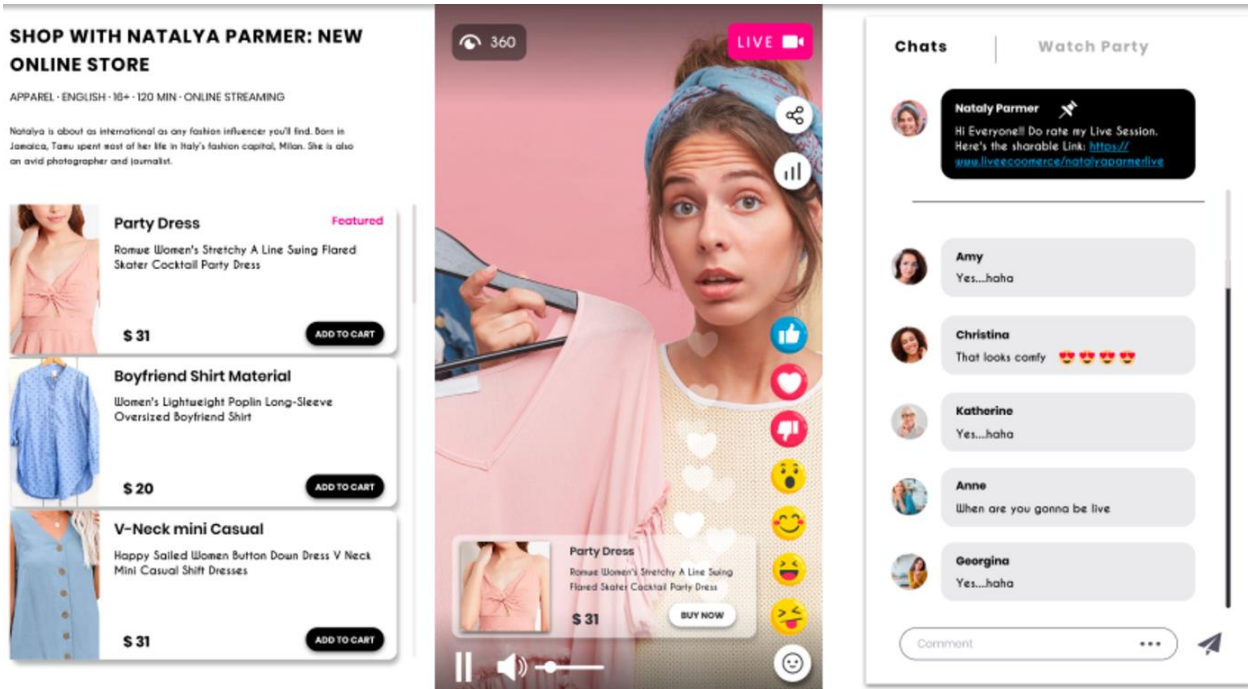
SHOP WITH NATALYA PARMER: NEW ONLINE STORE

APPAREL · ENGLISH · 16+ · 120 MIN · ONLINE STREAMING

Natalya is about as international as any fashion influencer you'll find. Born in Jamaica, Taeu spent most of her life in Italy's fashion capital, Milan. She is also an avid photographer and journalist.

Party Dress
Featured
Romwe Women's Stretchy A Line Swing Flared Skater Cocktail Party Dress
$ 31
ADD TO CART

Boyfriend Shirt Material
Women's Lightweight Poplin Long-Sleeve Oversized Boyfriend Shirt
$ 20
ADD TO CART

V-Neck mini Casual
Happy Sailed Women Button Down Dress V Neck Mini Casual Shift Dresses
$ 31
ADD TO CART

360
LIVE

Party Dress
Romwe Women's Stretchy A Line Swing Flared Skater Cocktail Party Dress
$ 31
BUY NOW

Chats
Watch Party

Nataly Parmer
Hi Everyone!! Do rate my Live Session. Here's the sharable Link: https://www.liveecommerce/natalyaparmerlive

Amy
Yes....haha

Christina
That looks comfy

Katherine
Yes....haha

Anne
When are you gonna be live

Georgina
Yes....haha

Comment